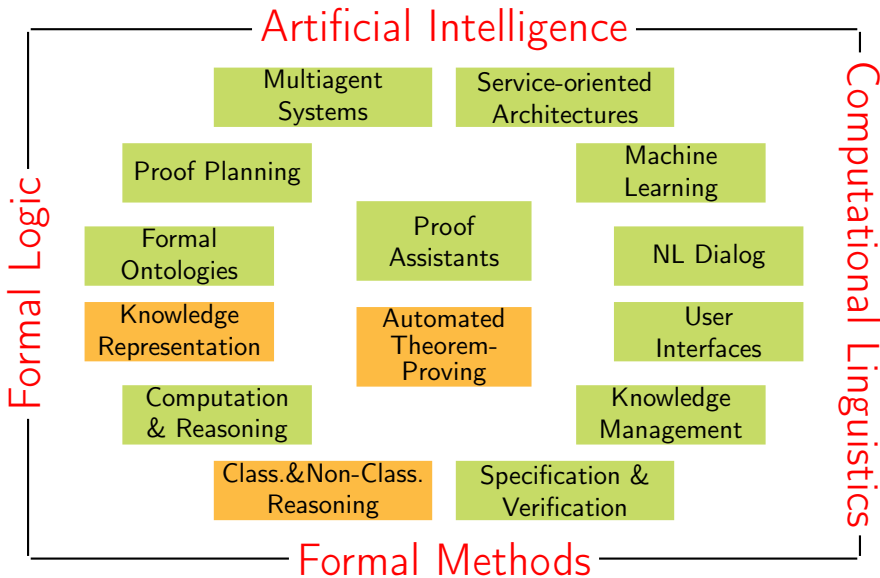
Artificial Intelligence

Formal Logic

Computational Linguistics

Multiagent Systems

Service-oriented Architectures

Proof Planning

Machine Learning

Formal Ontologies

Proof Assistants

NL Dialog

Knowledge Representation

Automated Theorem-Proving

User Interfaces

Computation & Reasoning

Knowledge Management

Class.&Non-Class. Reasoning

Specification & Verification

Formal Methods